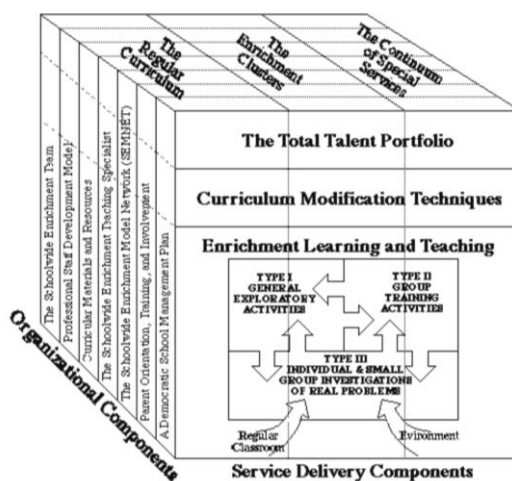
The Regular Curriculum

The Enrichment Clusters

The Continuum of Special Services

The Schoolwide Enrichment Team

Professional Staff Development Model

Curricular Materials and Resources

The Schoolwide Enrichment Teaching Specialist

The Schoolwide Enrichment Model Network (SEMNET)

Parent Orientation, Training, and Involvement

A Democratic School Management Plan

The Total Talent Portfolio

Curriculum Modification Techniques

Enrichment Learning and Teaching

TYPE I GENERAL EXPLORATORY ACTIVITIES

TYPE II GROUP TRAINING ACTIVITIES

TYPE III INDIVIDUAL & SMALL GROUP INVESTIGATIONS OF REAL PROBLEMS

Regular Classroom

Environment

Organizational Components

Service Delivery Components